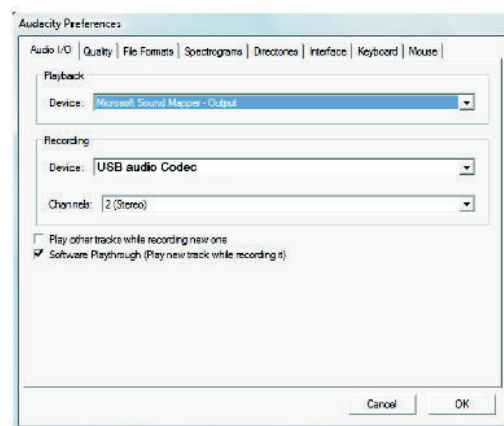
Audacity Preferences

Audio I/O | Quality | File Formats | Spectrograms | Directories | Interface | Keyboard | Mouse

Playback

Device: Microsoft Sound Mapper - Output

Recording

Device: USB audio Codec

Channels: 2 (Stereo)

Play other tracks while recording new one

Software Playthrough (Play new track while recording it)

Cancel OK